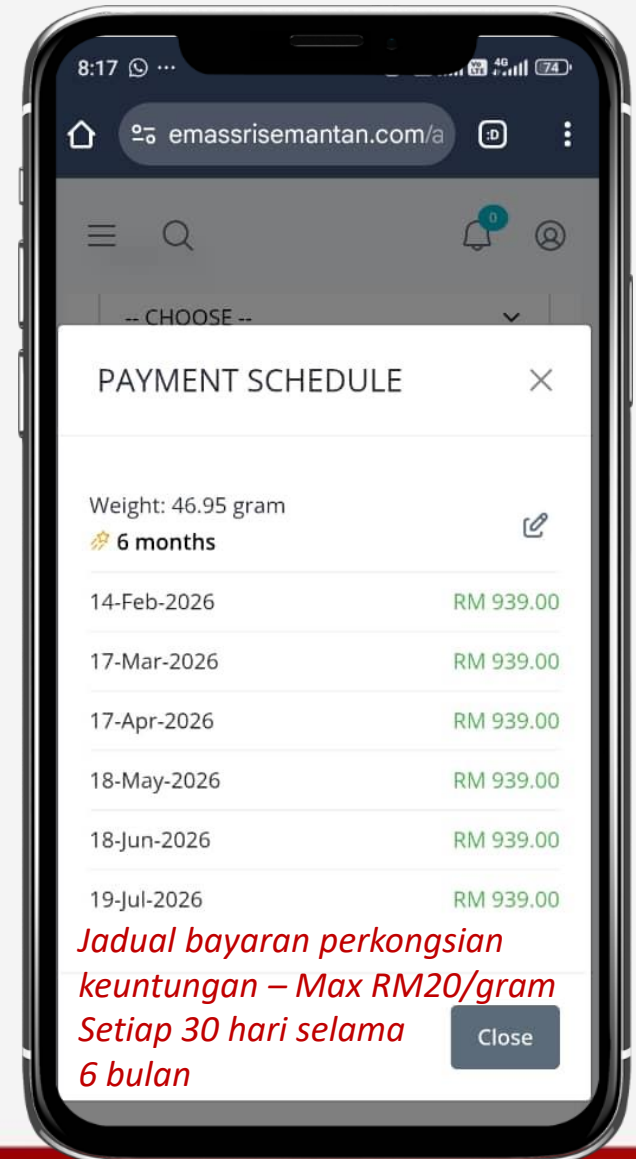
8:17 ···
4G 74

emassrisemantan.com/a

:D

0

-- CHOOSE --

PAYMENT SCHEDULE

Weight: 46.95 gram
6 months

| | |
|---|---|
| 14-Feb-2026 | RM 939.00 |
| 17-Mar-2026 | RM 939.00 |
| 17-Apr-2026 | RM 939.00 |
| 18-May-2026 | RM 939.00 |
| 18-Jun-2026 | RM 939.00 |
| 19-Jul-2026 | RM 939.00 |

Jadual bayaran perkongsian keuntungan – Max RM20/gram Setiap 30 hari selama 6 bulan

Close